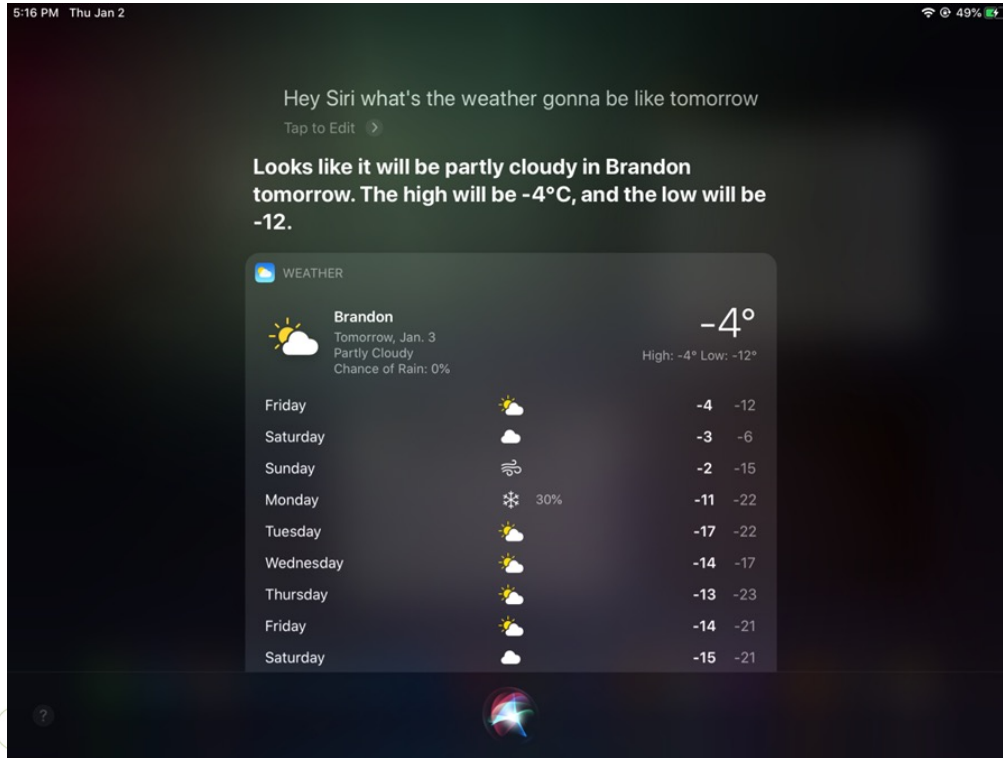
5:16 PM Thu Jan 2

49%

Hey Siri what's the weather gonna be like tomorrow

Tap to Edit

Looks like it will be partly cloudy in Brandon tomorrow. The high will be -4°C, and the low will be -12.

WEATHER

Brandon
Tomorrow, Jan. 3
Partly Cloudy
Chance of Rain: 0%

-4°
High: -4° Low: -12°

| | | | |
|---|---|---|---|
| Friday | | -4 | -12 |
| Saturday | | -3 | -6 |
| Sunday | | -2 | -15 |
| Monday | 30% | -11 | -22 |
| Tuesday | | -17 | -22 |
| Wednesday | | -14 | -17 |
| Thursday | | -13 | -23 |
| Friday | | -14 | -21 |
| Saturday | | -15 | -21 |

?